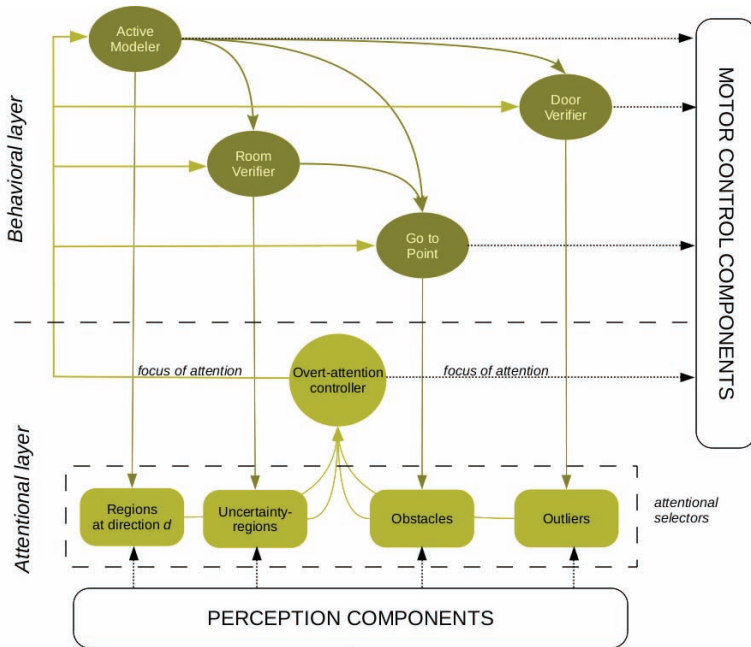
Behavioral layer

Active Modeler

Door Verifier

Room Verifier

Go to Point

MOTOR CONTROL COMPONENTS

focus of attention

Overt-attention controller

focus of attention

Attentional layer

Regions at direction $d$

Uncertainty-regions

Obstacles

Outliers

attentional selectors

PERCEPTION COMPONENTS